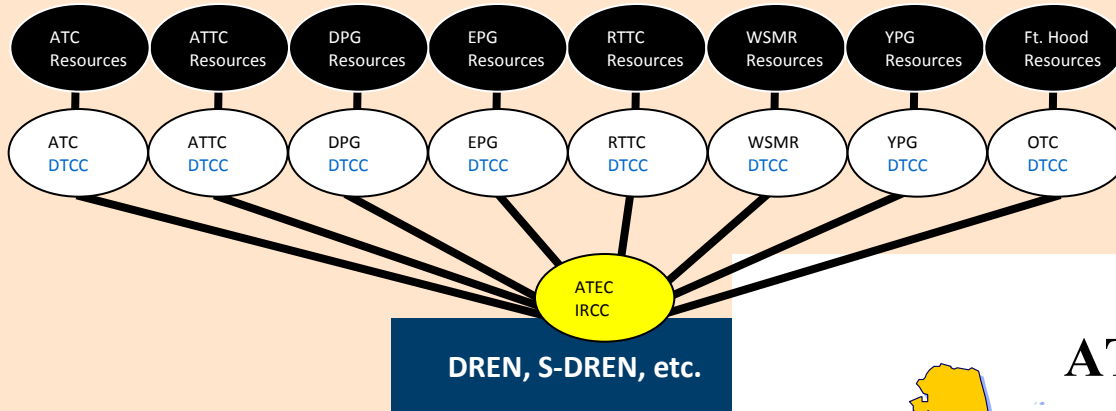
ATC Resources

ATTC Resources

DPG Resources

EPG Resources

RTTC Resources

WSMR Resources

YPG Resources

Ft. Hood Resources

ATC DTCC

ATTC DTCC

DPG DTCC

EPG DTCC

RTTC DTCC

WSMR DTCC

YPG DTCC

OTC DTCC

ATEC IRCC

DREN, S-DREN, etc.

AT